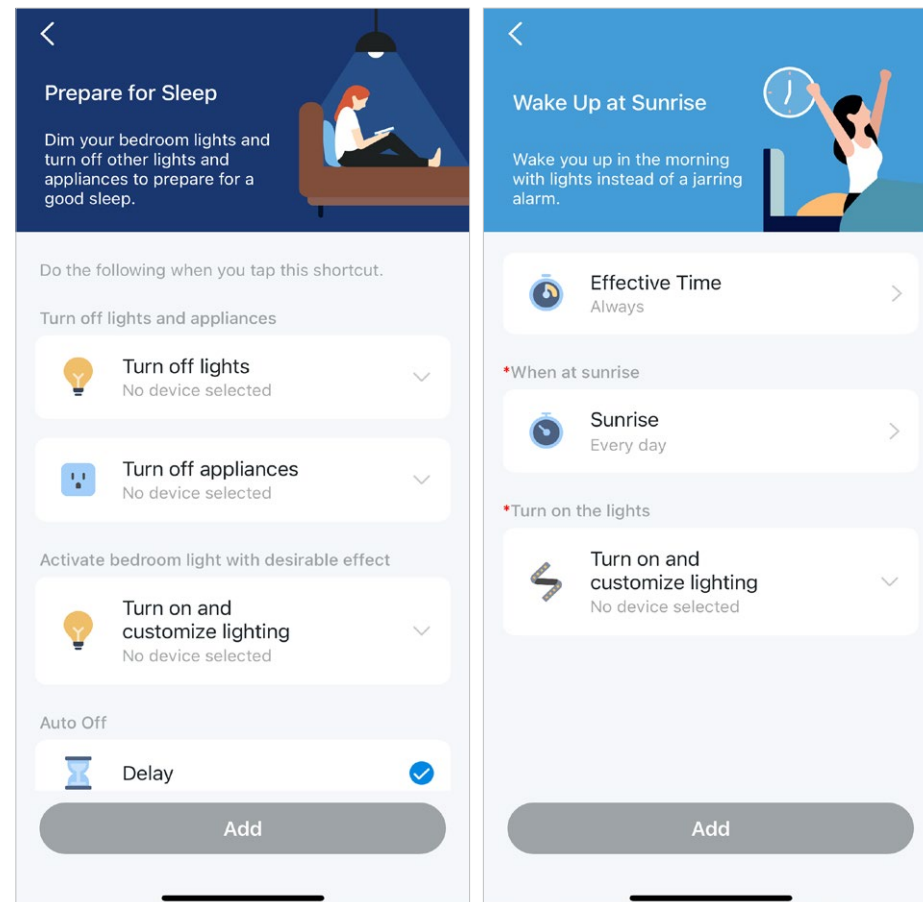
Prepare for Sleep

Dim your bedroom lights and turn off other lights and appliances to prepare for a good sleep.

Do the following when you tap this shortcut.

Turn off lights and appliances

Turn off lights
No device selected

Turn off appliances
No device selected

Activate bedroom light with desirable effect

Turn on and customize lighting
No device selected

Auto Off

Delay

Add

Wake Up at Sunrise

Wake you up in the morning with lights instead of a jarring alarm.

Effective Time
Always

*When at sunrise

Sunrise
Every day

*Turn on the lights

Turn on and customize lighting
No device selected

Add